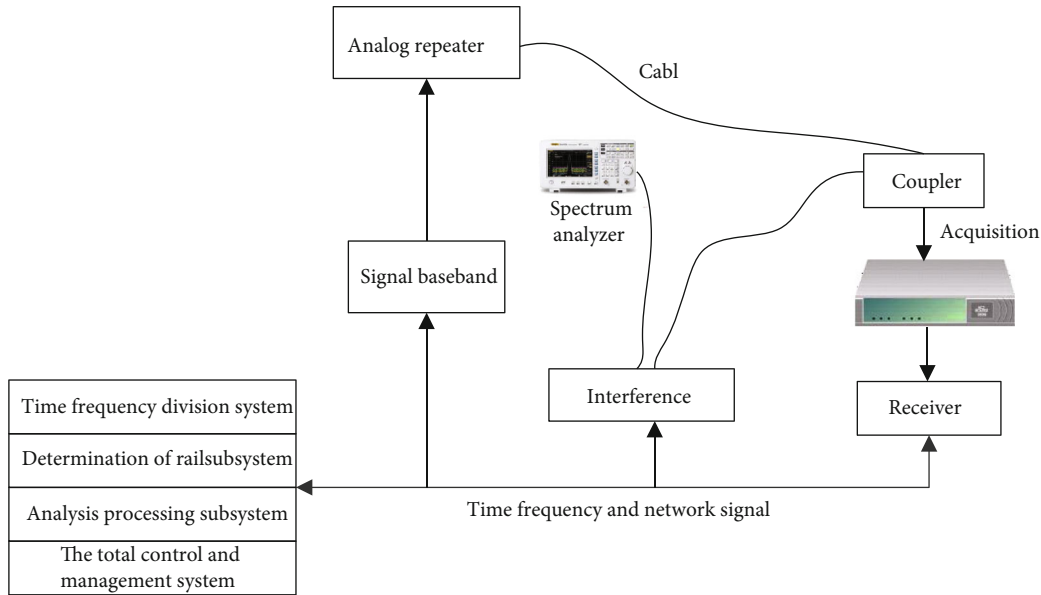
Analog repeater

Cabl

Spectrum analyzer

Coupler

Acquisition

Signal baseband

Interference

Receiver

Time frequency division system

Determination of railsubsystem

Analysis processing subsystem

The total control and management system

Time frequency and network signal